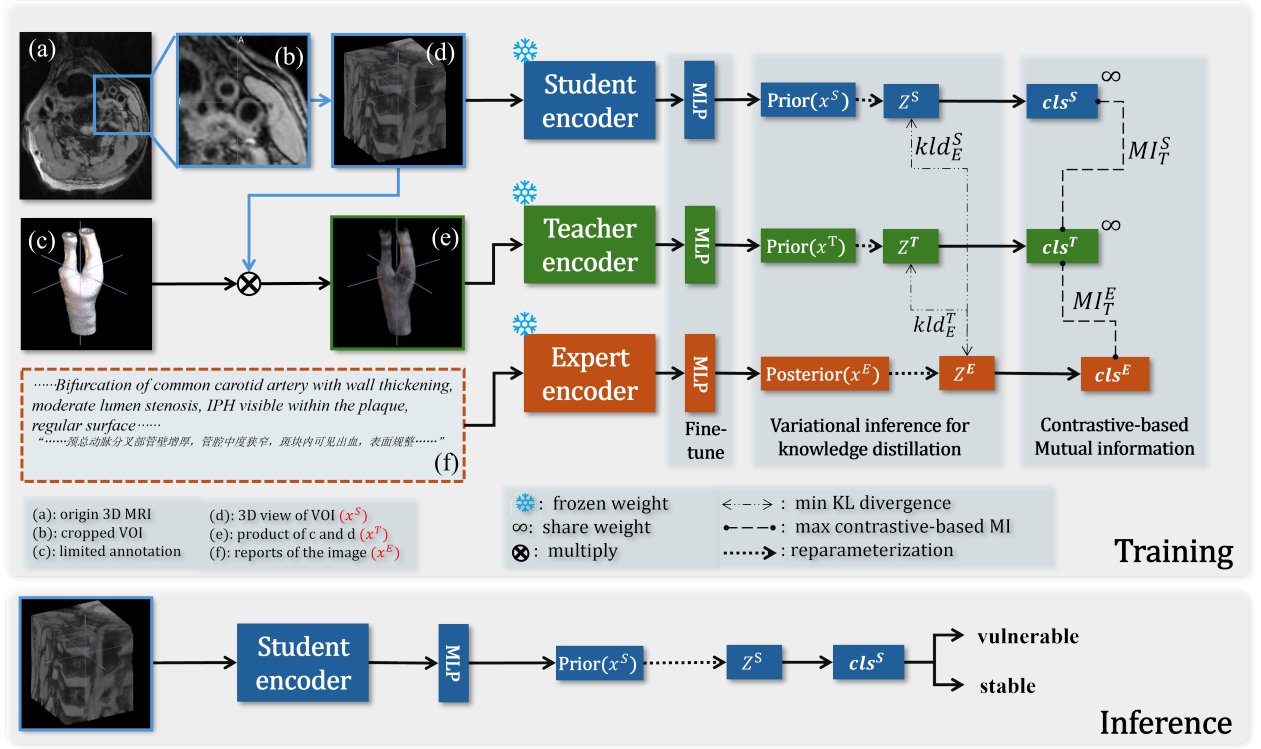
(a)

(b)

(d)

Student encoder

MLP

Prior($x^S$)

$Z^S$

$cls^S$

$\infty$

$kld_E^S$

$MI_T^S$

(c)

(e)

Teacher encoder

MLP

Prior($x^T$)

$Z^T$

$cls^T$

$\infty$

$kld_E^T$

$MI_T^E$

……Bifurcation of common carotid artery with wall thickening, moderate lumen stenosis, IPH visible within the plaque, regular surface……

"……颈总动脉分叉部管壁增厚，管腔中度狭窄，斑块内可见出血，表面规整……"

(f)

Expert encoder

MLP

Posterior($x^E$)

$Z^E$

$cls^E$

Fine-tune

Variational inference for knowledge distillation

Contrastive-based Mutual information

(a): origin 3D MRI
(b): cropped VOI
(c): limited annotation

(d): 3D view of VOI ($x^S$)
(e): product of c and d ($x^T$)
(f): reports of the image ($x^E$)

: frozen weight
$\infty$: share weight
$\otimes$: multiply

: min KL divergence
: max contrastive-based MI
: reparameterization

Training

Student encoder

MLP

Prior($x^S$)

$Z^S$

$cls^S$

vulnerable

stable

Inference